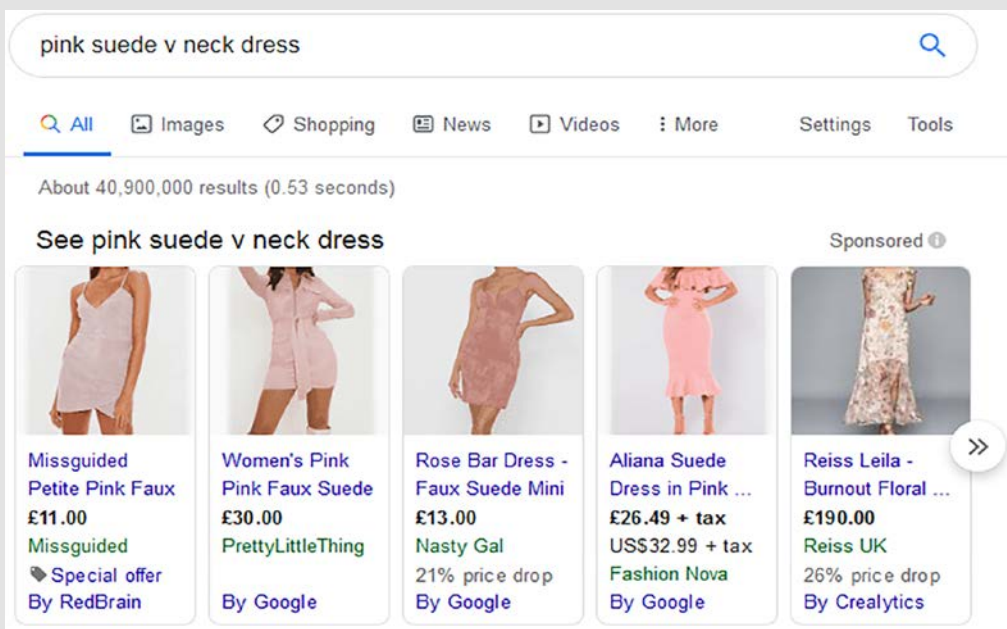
pink suede v neck dress

All Images Shopping News Videos More Settings Tools

About 40,900,000 results (0.53 seconds)

See pink suede v neck dress

Sponsored

Missguided Petite Pink Faux
£11.00
Missguided
Special offer
By RedBrain

Women's Pink Pink Faux Suede
£30.00
PrettyLittleThing
By Google

Rose Bar Dress - Faux Suede Mini
£13.00
Nasty Gal
21% price drop
By Google

Aliana Suede Dress in Pink ...
£26.49 + tax
US$32.99 + tax
Fashion Nova
By Google

Reiss Leila - Burnout Floral ...
£190.00
Reiss UK
26% price drop
By Crealytics